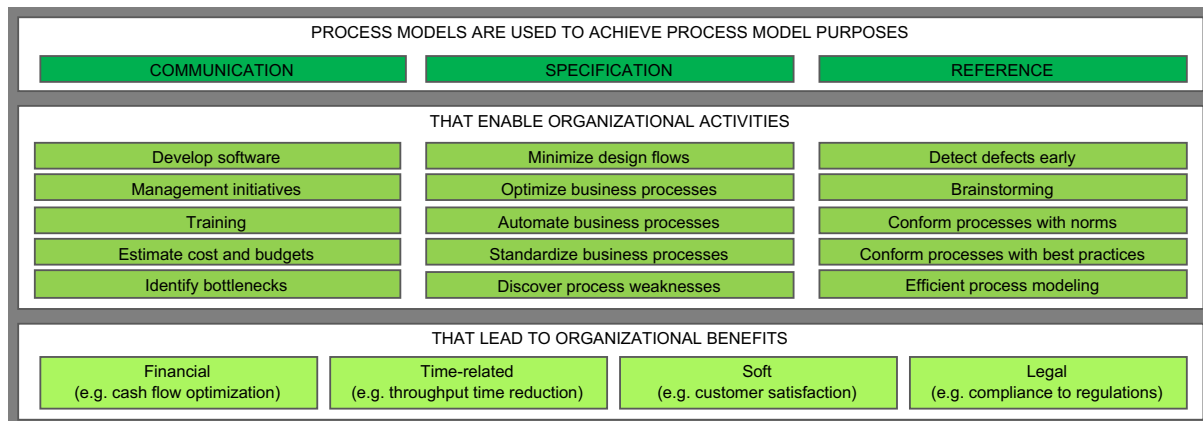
PROCESS MODELS ARE USED TO ACHIEVE PROCESS MODEL PURPOSES

COMMUNICATION | SPECIFICATION | REFERENCE

THAT ENABLE ORGANIZATIONAL ACTIVITIES

Develop software
Management initiatives
Training
Estimate cost and budgets
Identify bottlenecks

Minimize design flows
Optimize business processes
Automate business processes
Standardize business processes
Discover process weaknesses

Detect defects early
Brainstorming
Conform processes with norms
Conform processes with best practices
Efficient process modeling

THAT LEAD TO ORGANIZATIONAL BENEFITS

Financial
(e.g. cash flow optimization)

Time-related
(e.g. throughput time reduction)

Soft
(e.g. customer satisfaction)

Legal
(e.g. compliance to regulations)